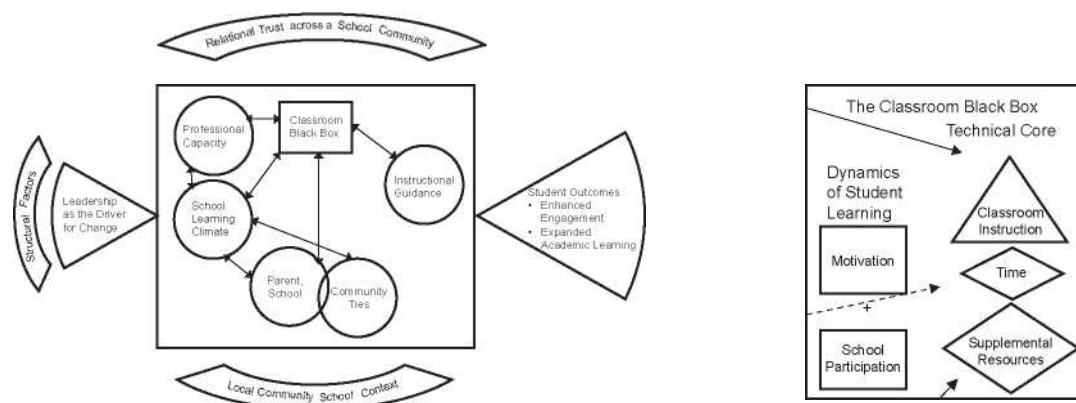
Relational Trust across a School Community

Structural Factors

Leadership as the Driver for Change

Professional Capacity

Classroom Black Box

Instructional Guidance

School Learning Climate

Parent, School

Community Ties

Student Outcomes
• Enhanced Engagement
• Expanded Academic Learning

Local Community School Context

The Classroom Black Box

Technical Core

Dynamics of Student Learning

Classroom Instruction

Motivation

Time

+

School Participation

Supplemental Resources